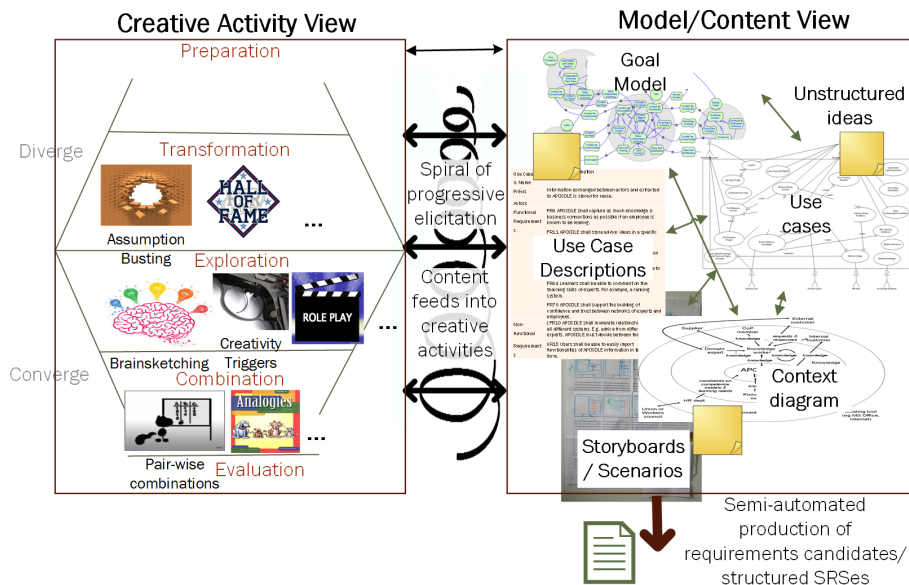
Creative Activity View

Model/Content View

Preparation

Diverge

Transformation

HALL OF FAME

...

Assumption Busting

Exploration

ROLE PLAY

...

Brainsketching

Creativity Triggers

Converge

Combination

Analogies

...

Pair-wise combinations

Evaluation

Spiral of progressive elicitation

Content feeds into creative activities

Goal Model

Unstructured ideas

Use cases

Use Case Descriptions

Context diagram

Storyboards / Scenarios

Semi-automated production of requirements candidates/ structured SRSes